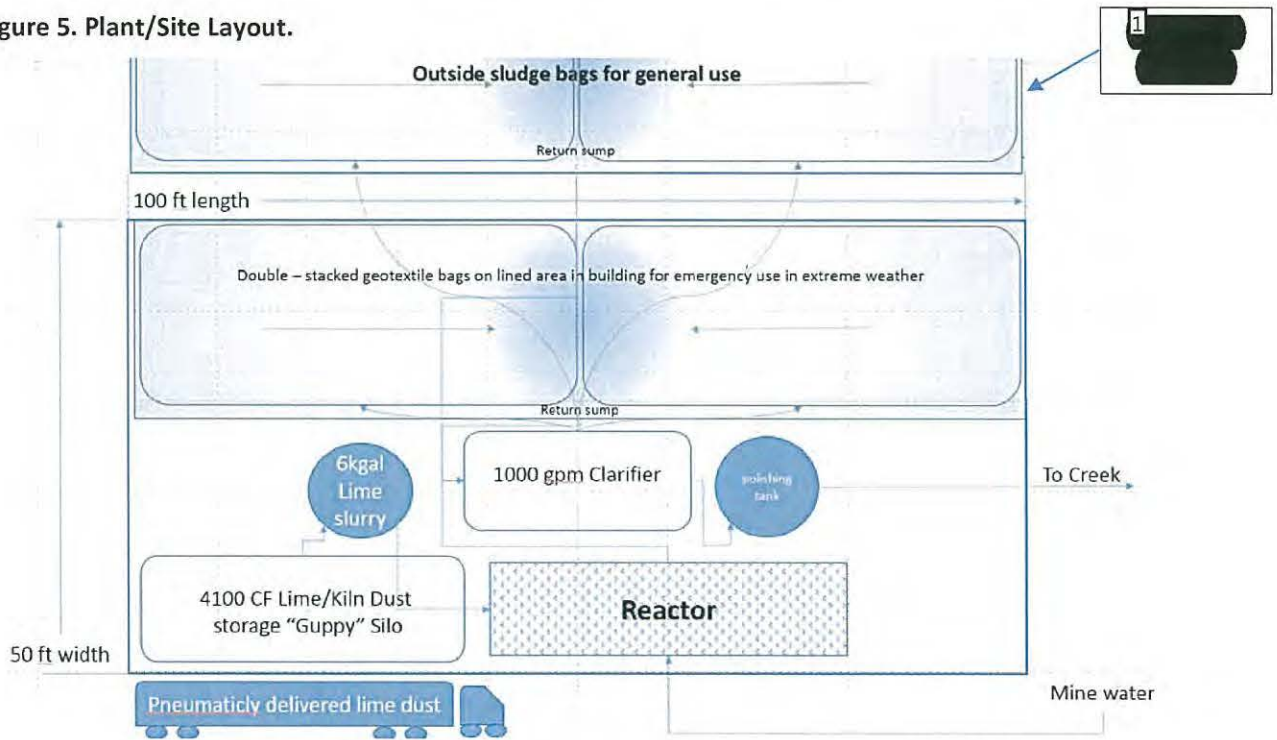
gure 5. Plant/Site Layout.

1

Outside sludge bags for general use

Return sump

100 ft length

Double – stacked geotextile bags on lined area in building for emergency use in extreme weather

Return sump

6kgal Lime slurry

1000 gpm Clarifier

polishing tank

To Creek

4100 CF Lime/Kiln Dust storage "Guppy" Silo

Reactor

50 ft width

Pneumaticly delivered lime dust

Mine water